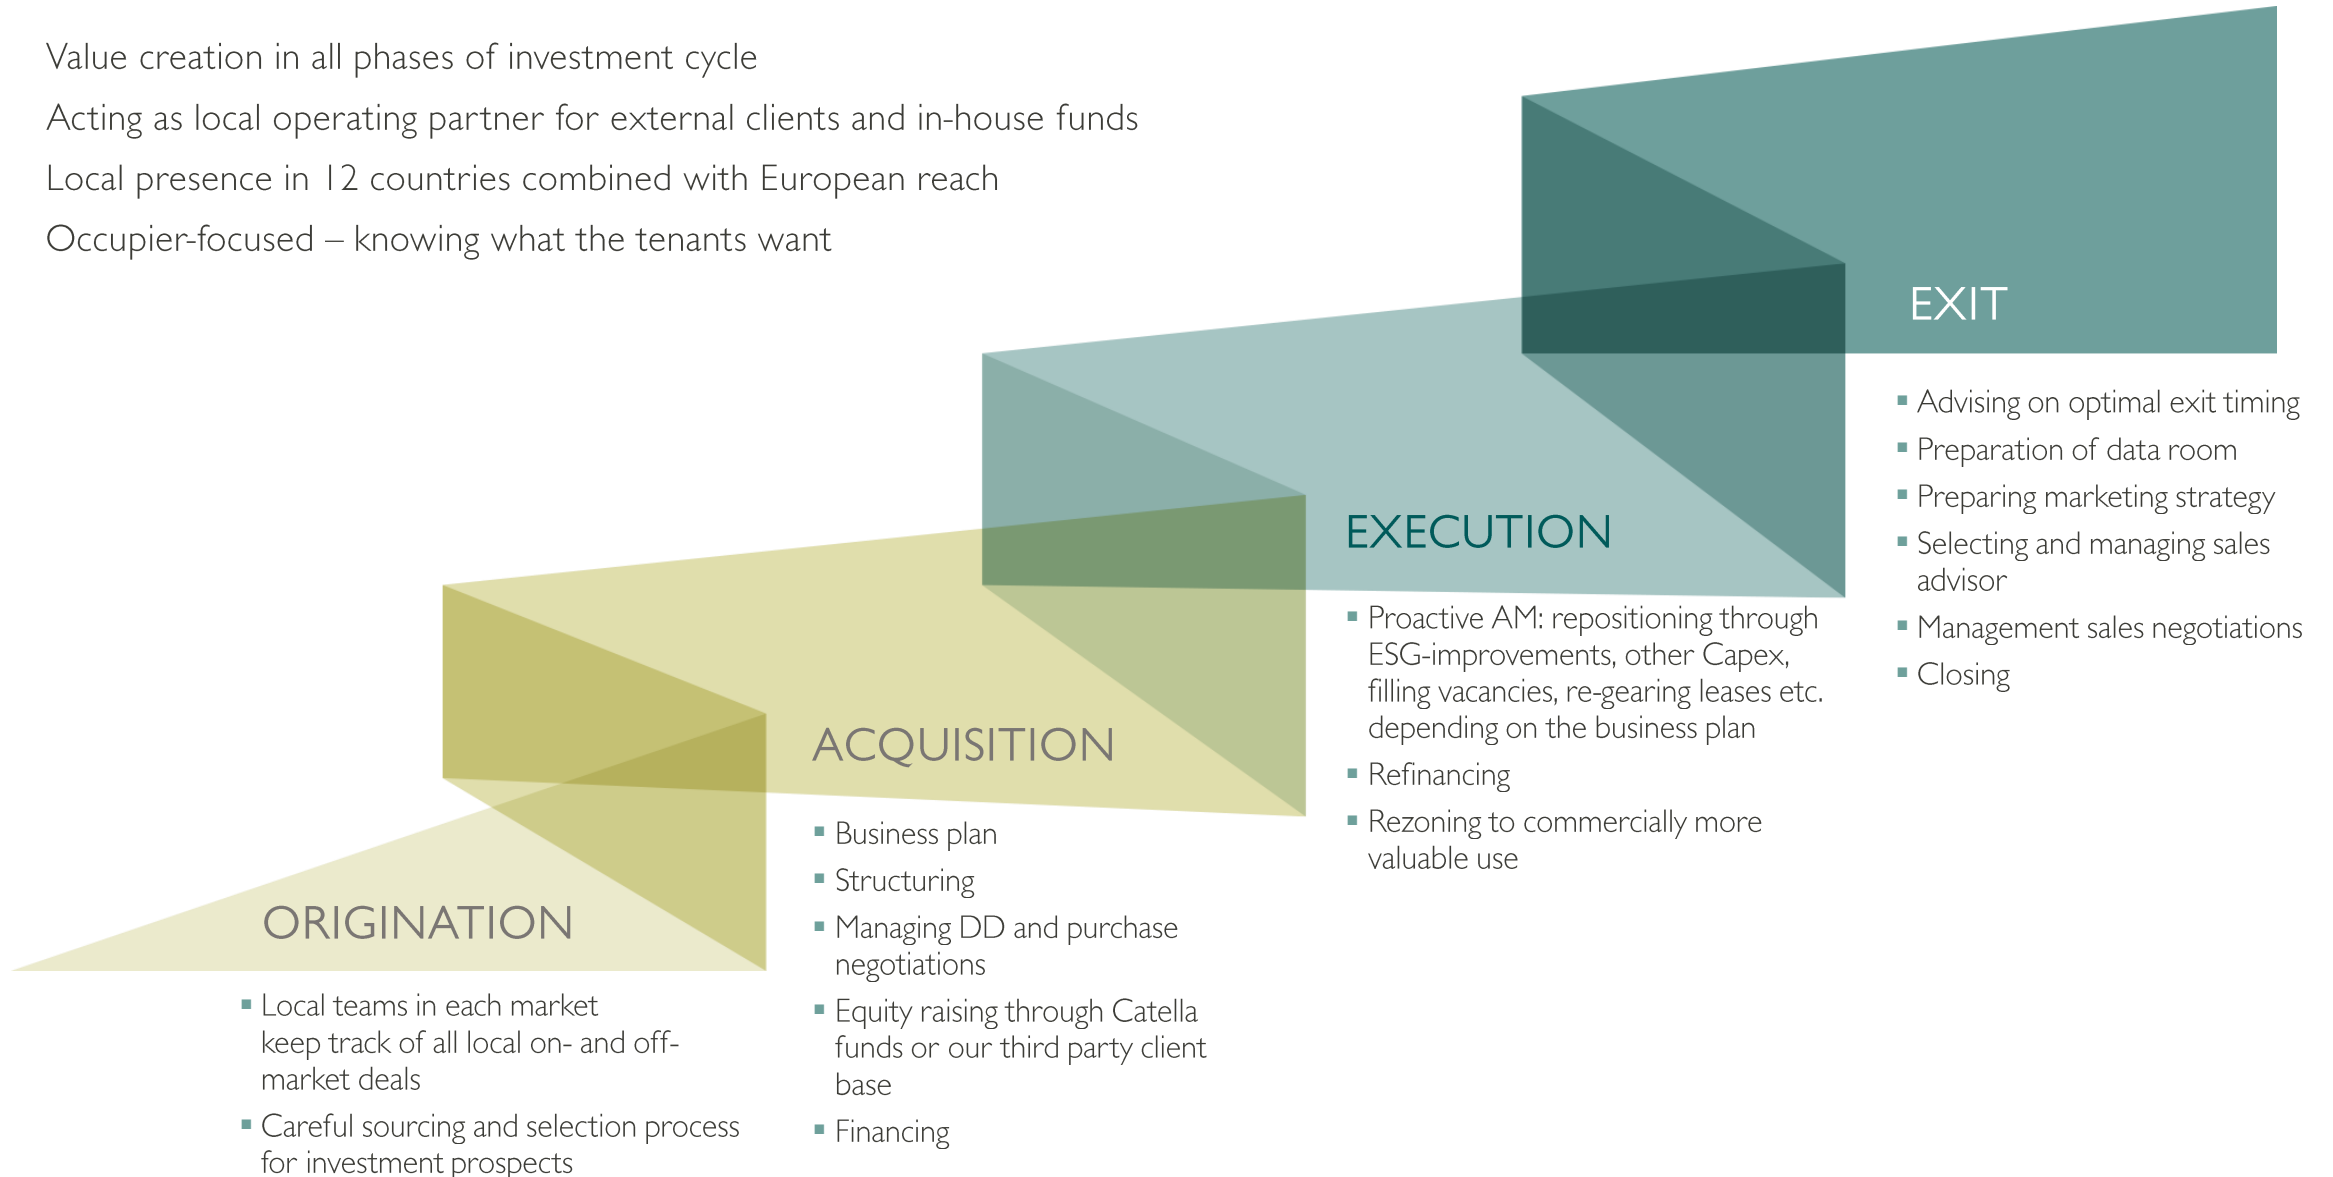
Value creation in all phases of investment cycle

Acting as local operating partner for external clients and in-house funds

Local presence in 12 countries combined with European reach

Occupier-focused – knowing what the tenants want

EXIT

- Advising on optimal exit timing
- Preparation of data room
- Preparing marketing strategy
- Selecting and managing sales advisor
- Management sales negotiations
- Closing

EXECUTION

- Proactive AM: repositioning through ESG-improvements, other Capex, filling vacancies, re-gearing leases etc. depending on the business plan
- Refinancing
- Rezoning to commercially more valuable use

ACQUISITION

- Business plan
- Structuring
- Managing DD and purchase negotiations
- Equity raising through Catella funds or our third party client base
- Financing

ORIGINATION

- Local teams in each market keep track of all local on- and off-market deals
- Careful sourcing and selection process for investment prospects